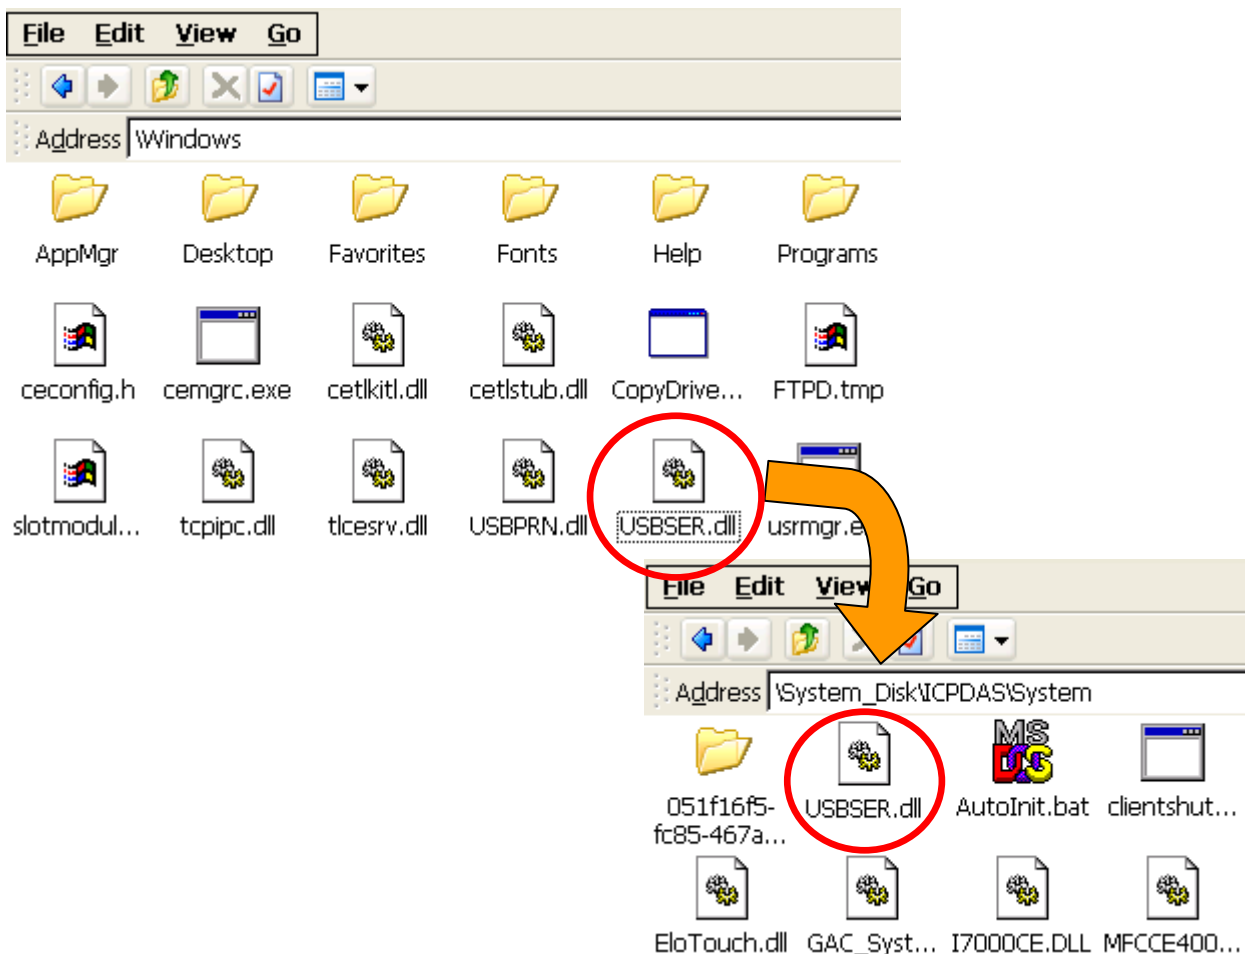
File Edit View Go

Address \Windows

AppMgr
Desktop
Favorites
Fonts
Help
Programs

ceconfig.h
cemgrc.exe
cetlkitl.dll
cetlstub.dll
CopyDrive...
FTPD.tmp

slotmodul...
tcpipc.dll
tlcesrv.dll
USBPRN.dll
USBSER.dll
usrmgr.e

File Edit View Go

Address \System_Disk\ICPDAS\System

051f16f5-fc85-467a...
USBSER.dll
AutoInit.bat
clientshut...

EloTouch.dll
GAC_Syst...
I7000CE.DLL
MFCCE400...